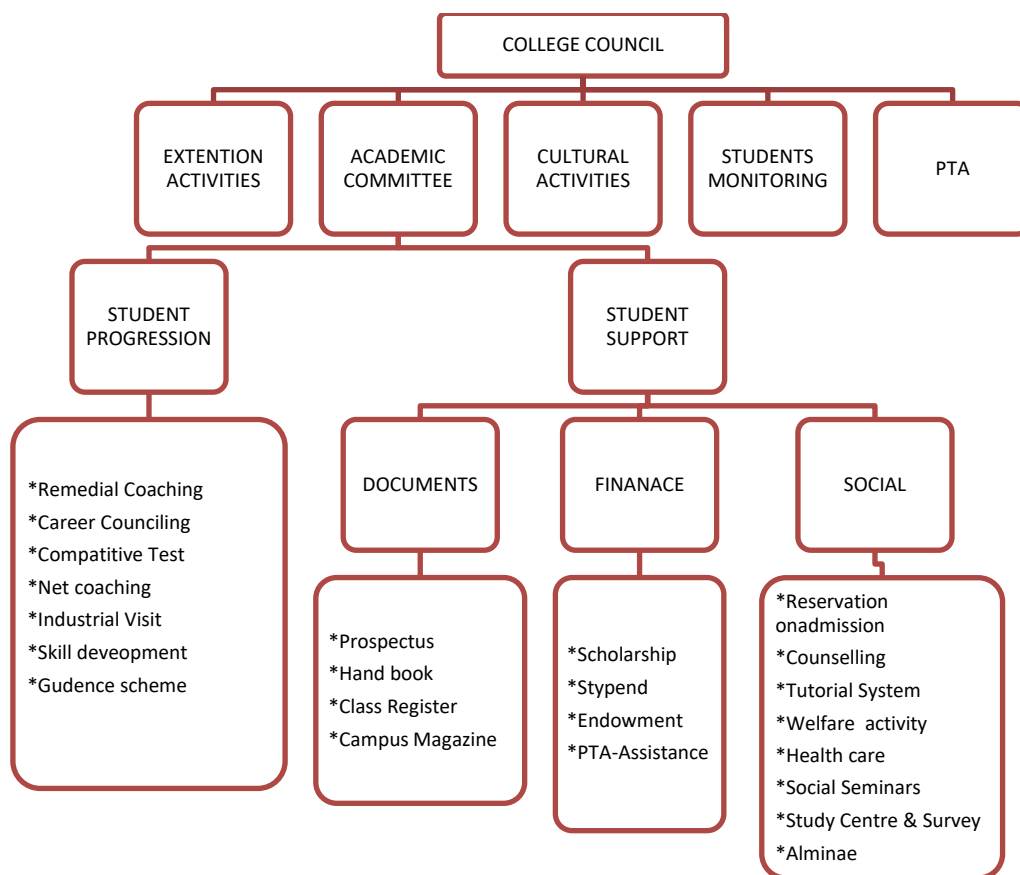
COLLEGE COUNCIL

EXTENTION ACTIVITIES

ACADEMIC COMMITTEE

CULTURAL ACTIVITIES

STUDENTS MONITORING

PTA

STUDENT PROGRESSION

STUDENT SUPPORT

*Remedial Coaching
*Career Counciling
*Compatitive Test
*Net coaching
*Industrial Visit
*Skill deveopment
*Gudence scheme

DOCUMENTS

FINANACE

SOCIAL

*Prospectus
*Hand book
*Class Register
*Campus Magazine

*Scholarship
*Stypend
*Endowment
*PTA-Assistance

*Reservation onadmission
*Counselling
*Tutorial System
*Welfare activity
*Health care
*Social Seminars
*Study Centre & Survey
*Alminae